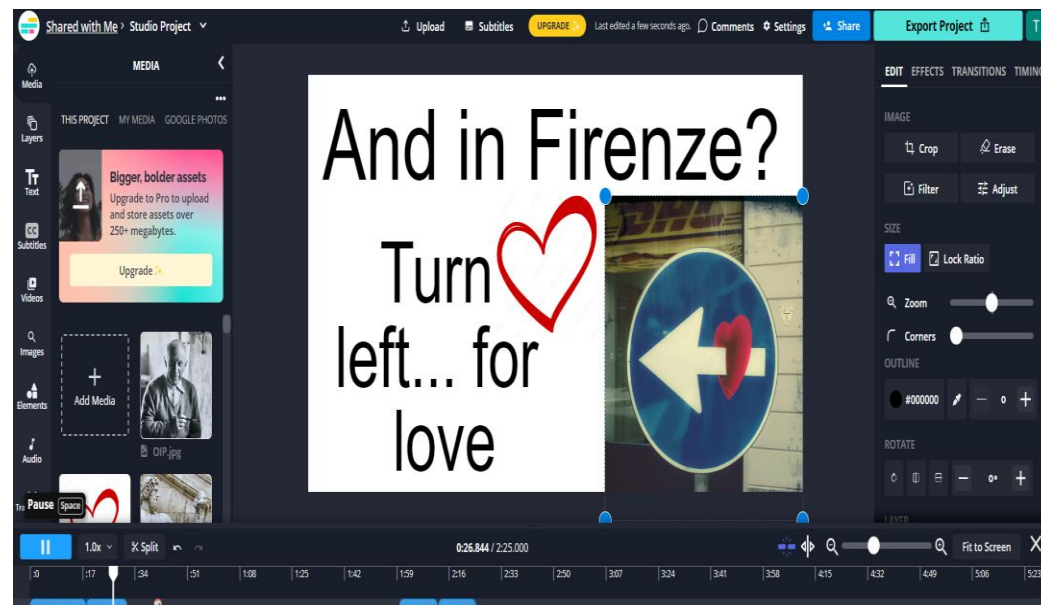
Shared with Me > Studio Project

Upload Subtitles UPGRADE Last edited a few seconds ago. Comments Settings Share Export Project T

Media
Layers
Text
Subtitles
Videos
Images
Elements
Audio
Tr

MEDIA

THIS PROJECT MY MEDIA GOOGLE PHOTOS

Bigger, bolder assets
Upgrade to Pro to upload and store assets over 250+ megabytes.

Upgrade

Add Media

OIP.jpg

Pause Space

And in Firenze?

Turn left... for love

EDIT EFFECTS TRANSITIONS TIMING

IMAGE
Crop Erase
Filter Adjust

SIZE
Fill Lock Ratio

Zoom
Corners

OUTLINE
#000000 0

ROTATE
0°

LAYER

1.0x Split 0:26.844 / 2:25.000 Fit to Screen

:0 :17 :34 :51 1:08 1:25 1:42 1:59 2:16 2:33 2:50 3:07 3:24 3:41 3:58 4:15 4:32 4:49 5:06 5:23